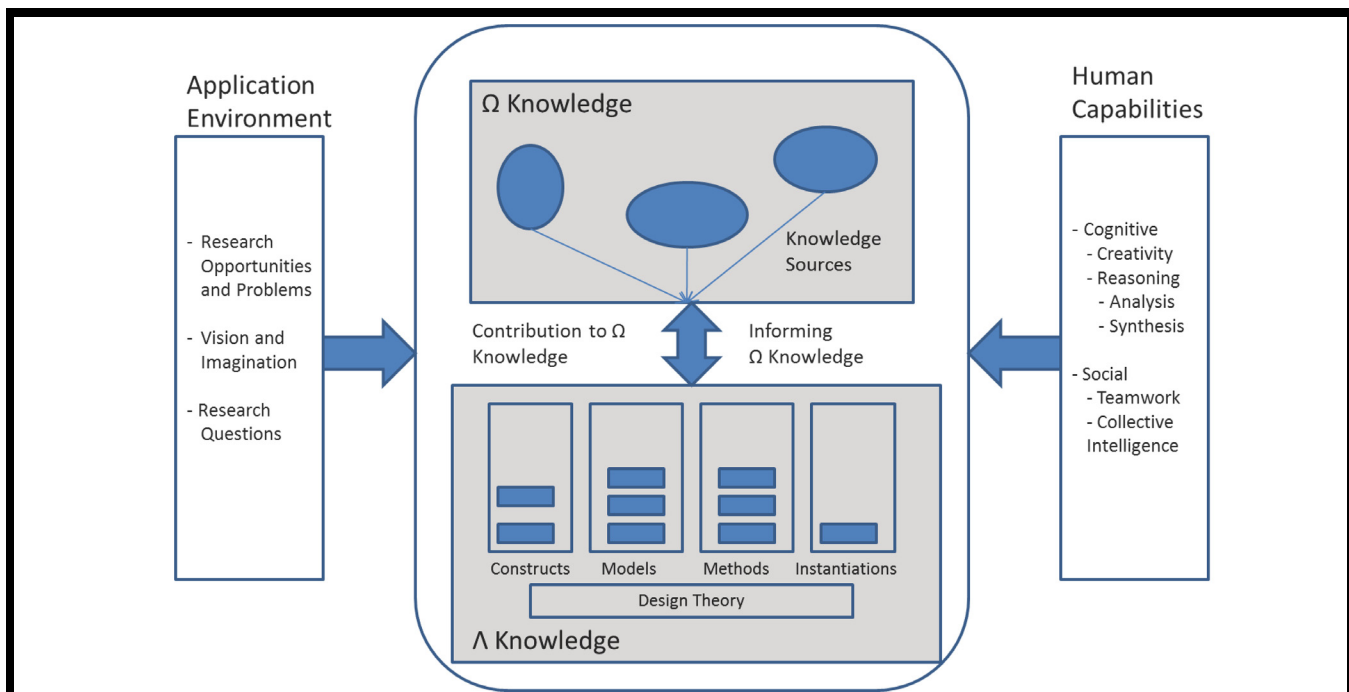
Application Environment

- Research Opportunities and Problems

- Vision and Imagination

- Research Questions

Ω Knowledge

Knowledge Sources

Contribution to Ω Knowledge

Informing Ω Knowledge

Constructs

Models

Methods

Instantiations

Design Theory

Λ Knowledge

Human Capabilities

- Cognitive
- Creativity
- Reasoning
- Analysis
- Synthesis

- Social
- Teamwork
- Collective Intelligence